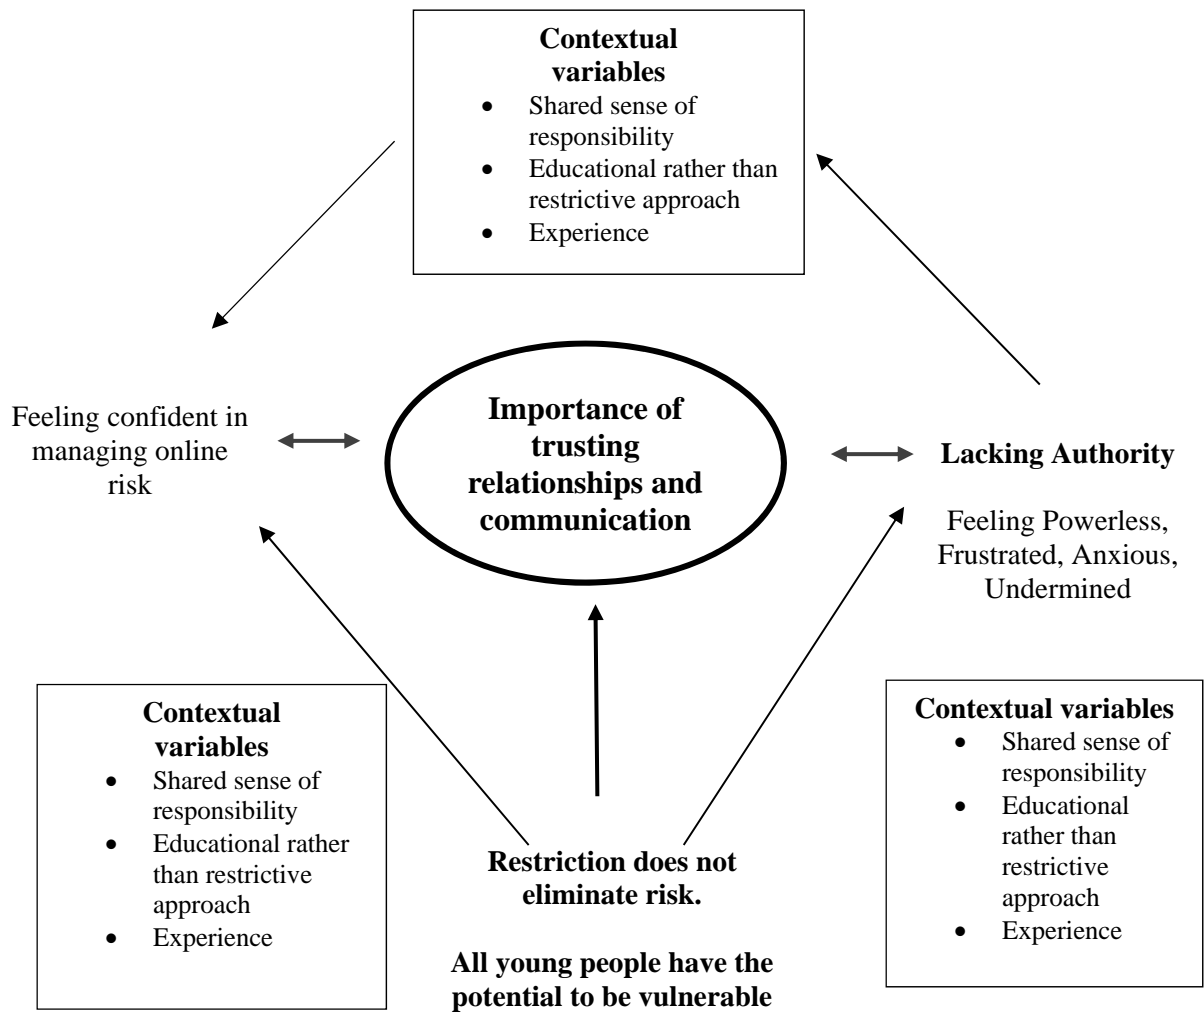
**Contextual variables**
- Shared sense of responsibility
- Educational rather than restrictive approach
- Experience

Feeling confident in managing online risk

**Importance of trusting relationships and communication**

**Lacking Authority**

Feeling Powerless, Frustrated, Anxious, Undermined

**Contextual variables**
- Shared sense of responsibility
- Educational rather than restrictive approach
- Experience

**Restriction does not eliminate risk.**

**All young people have the potential to be vulnerable**

**Contextual variables**
- Shared sense of responsibility
- Educational rather than restrictive approach
- Experience